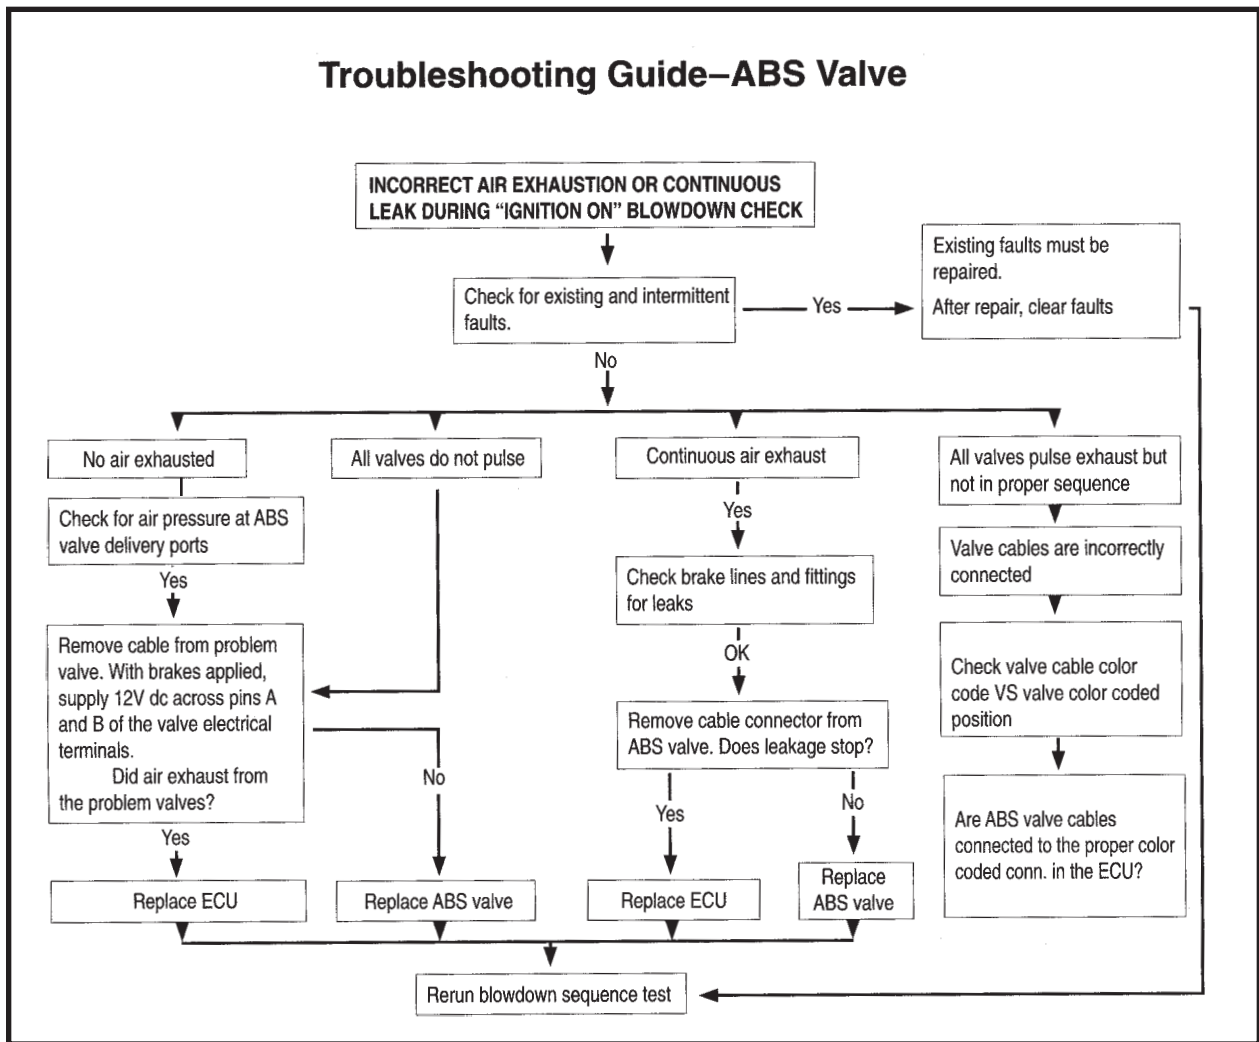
Troubleshooting Guide–ABS Valve

INCORRECT AIR EXHAUSTION OR CONTINUOUS LEAK DURING "IGNITION ON" BLOWDOWN CHECK

Check for existing and intermittent faults.

Yes

Existing faults must be repaired.

After repair, clear faults

No

No air exhausted

All valves do not pulse

Continuous air exhaust

All valves pulse exhaust but not in proper sequence

Check for air pressure at ABS valve delivery ports

Yes

Yes

Check brake lines and fittings for leaks

Valve cables are incorrectly connected

Remove cable from problem valve. With brakes applied, supply 12V dc across pins A and B of the valve electrical terminals.
Did air exhaust from the problem valves?

OK

Check valve cable color code VS valve color coded position

Remove cable connector from ABS valve. Does leakage stop?

No

Yes

No

Are ABS valve cables connected to the proper color coded conn. in the ECU?

Yes

Replace ECU

Replace ABS valve

Replace ECU

Replace ABS valve

Rerun blowdown sequence test